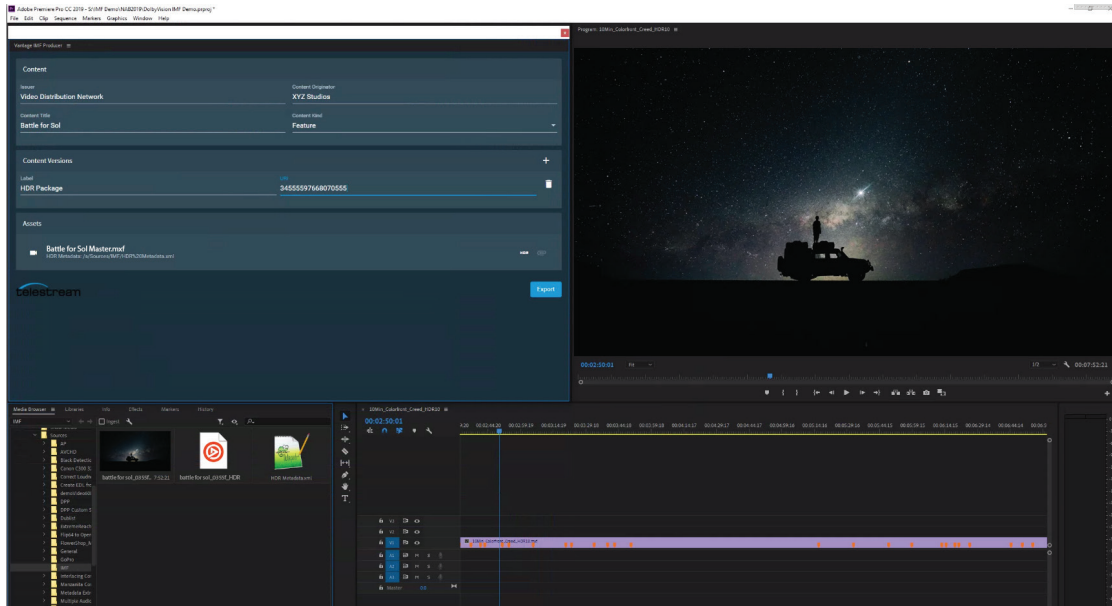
Adobe Premiere Pro CC 2019 - S:\IMF Demo\NAB2019\DolbyVision IMF Demo.prproj *
File Edit Clip Sequence Markers Graphics Window Help

Vantage IMF Producer ≡

Content

Issuer
Video Distribution Network

Content Originator
XYZ Studios

Content Title
Battle for Sol

Content Kind
Feature

Content Versions

Label
HDR Package

URI
34555597668070555

Assets

Battle for Sol Master.mxf
HDR Metadata: /o/Dreamco/IMF/HDR%20Metadata.xml

telestream

Export

Program: 10Min_ColorBurst_Creed_HDR10 ≡

00:02:50:01 Fit 1/2 00:07:52:21

Media Browser ≡ Libraries Info Effects Markers History

IMF

Ingest

Sources
AP
AVCHD
Black Detectio
Canon C300 S
Correct Loudn
Create EDL fro
demoVideoclil
DPP
DPP Custom S
Dublist
ExtremeReach
Flip4d to Open
FlowerShop_H
General
GoPro
IMF
Interlacing Co
Metadata Co
Metadata Extr
Multiple Audio

battle for sol_0355f... 7:52:21
battle for sol_0355f_HDR
HDR Metadata.xml

10Min_ColorBurst_Creed_HDR10 ≡
00:02:50:01

V3
V2
V1
A1
A2
A3
Master 0.0

10Min_ColorBurst_Creed_HDR10.mp4